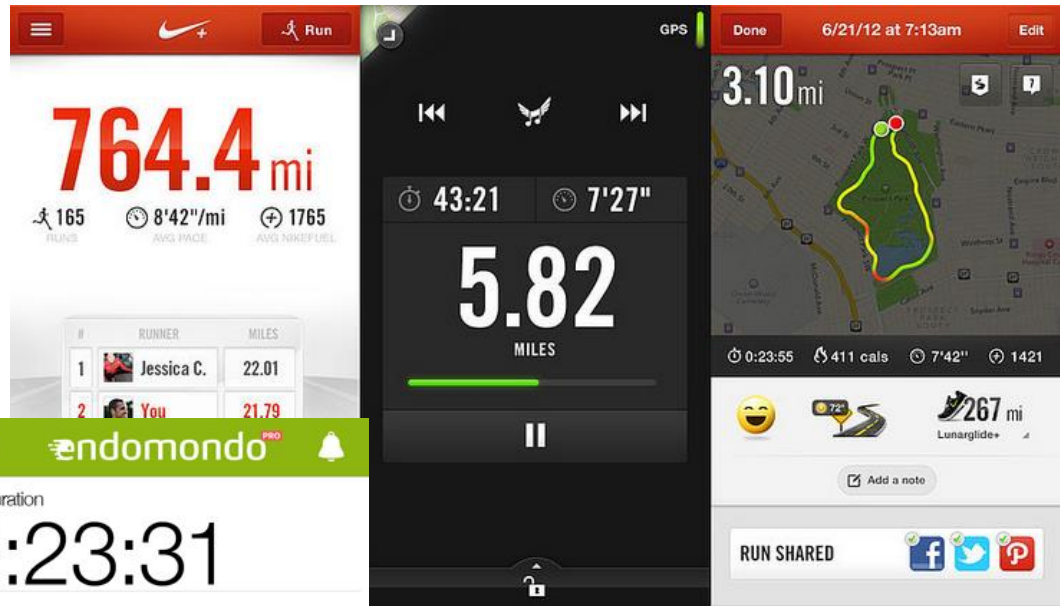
Run

764.4 mi

165 RUNS

8'42"/mi AVG PACE

1765 AVG NIKEFUEL

| # | RUNNER | MILES |
|---|---|---|
| 1 | Jessica C. | 22.01 |
| 2 | You | 21.79 |

endomondo PRO

uration

:23:31

GPS

43:21

7'27"

5.82

MILES

Done

6/21/12 at 7:13am

Edit

3.10 mi

0:23:55

411 cals

7'42"

1421

72°

267 mi

Lunarglide+

Add a note

RUN SHARED